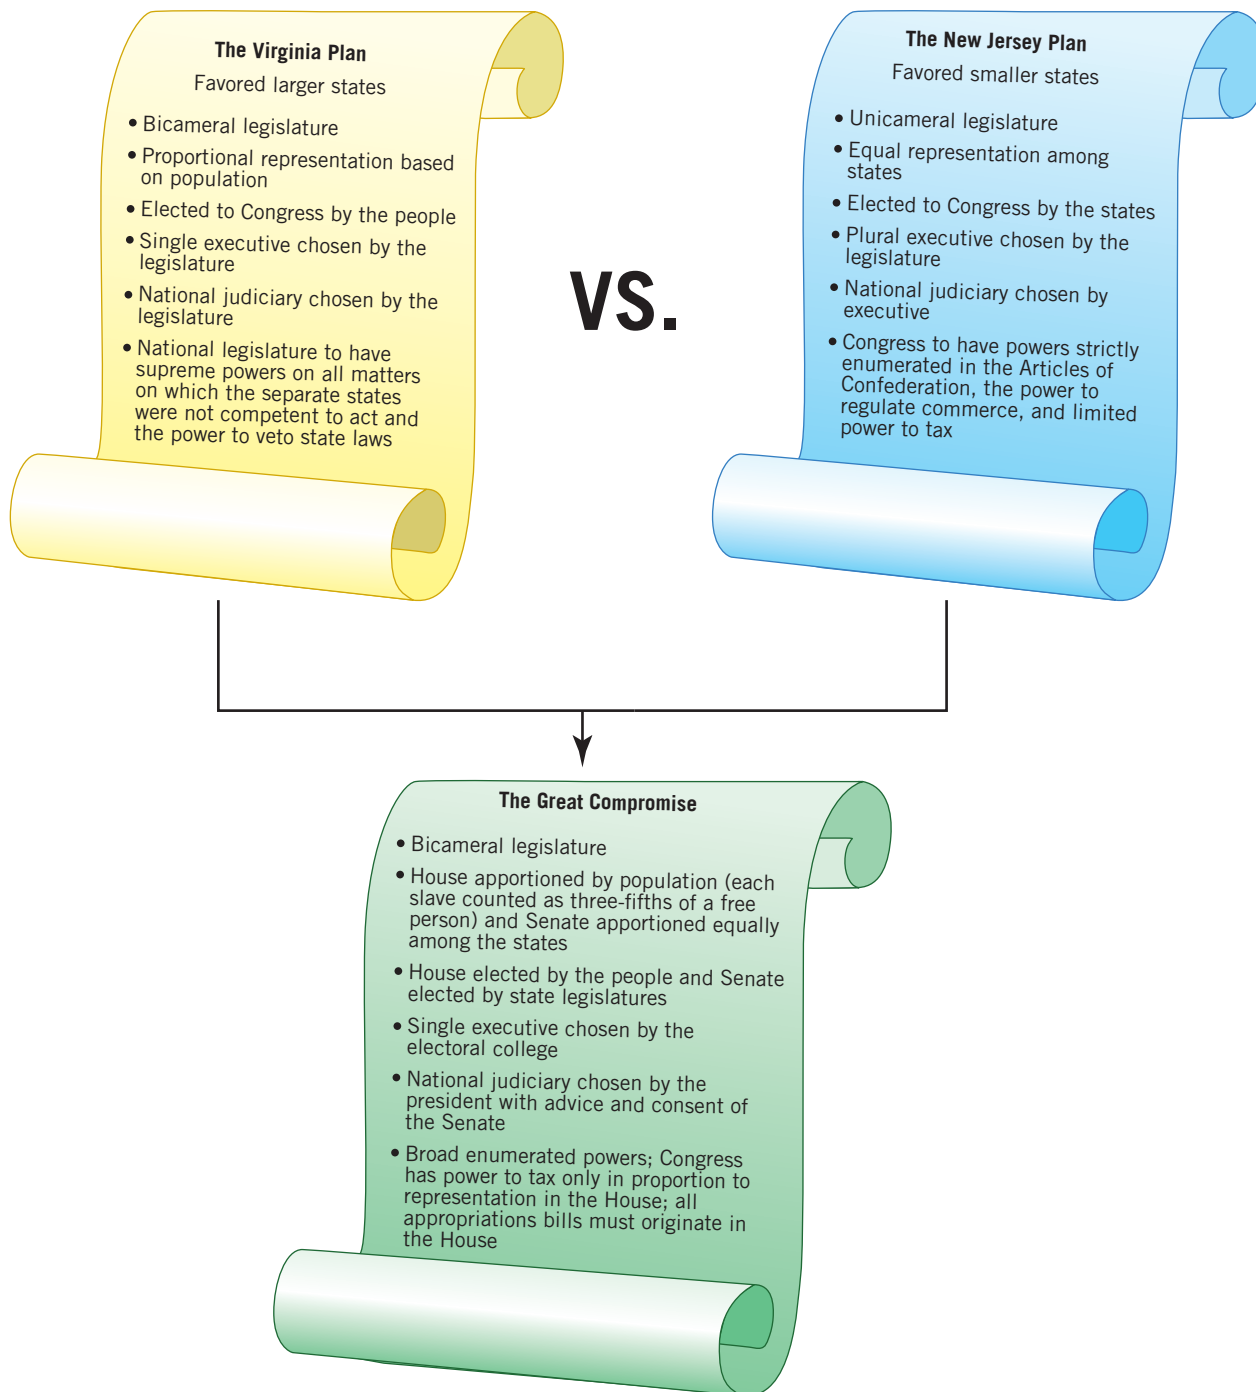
The Virginia Plan

Favored larger states

• Bicameral legislature
• Proportional representation based on population
• Elected to Congress by the people
• Single executive chosen by the legislature
• National judiciary chosen by the legislature
• National legislature to have supreme powers on all matters on which the separate states were not competent to act and the power to veto state laws

VS.

The New Jersey Plan

Favored smaller states

• Unicameral legislature
• Equal representation among states
• Elected to Congress by the states
• Plural executive chosen by the legislature
• National judiciary chosen by executive
• Congress to have powers strictly enumerated in the Articles of Confederation, the power to regulate commerce, and limited power to tax

The Great Compromise

• Bicameral legislature
• House apportioned by population (each slave counted as three-fifths of a free person) and Senate apportioned equally among the states
• House elected by the people and Senate elected by state legislatures
• Single executive chosen by the electoral college
• National judiciary chosen by the president with advice and consent of the Senate
• Broad enumerated powers; Congress has power to tax only in proportion to representation in the House; all appropriations bills must originate in the House